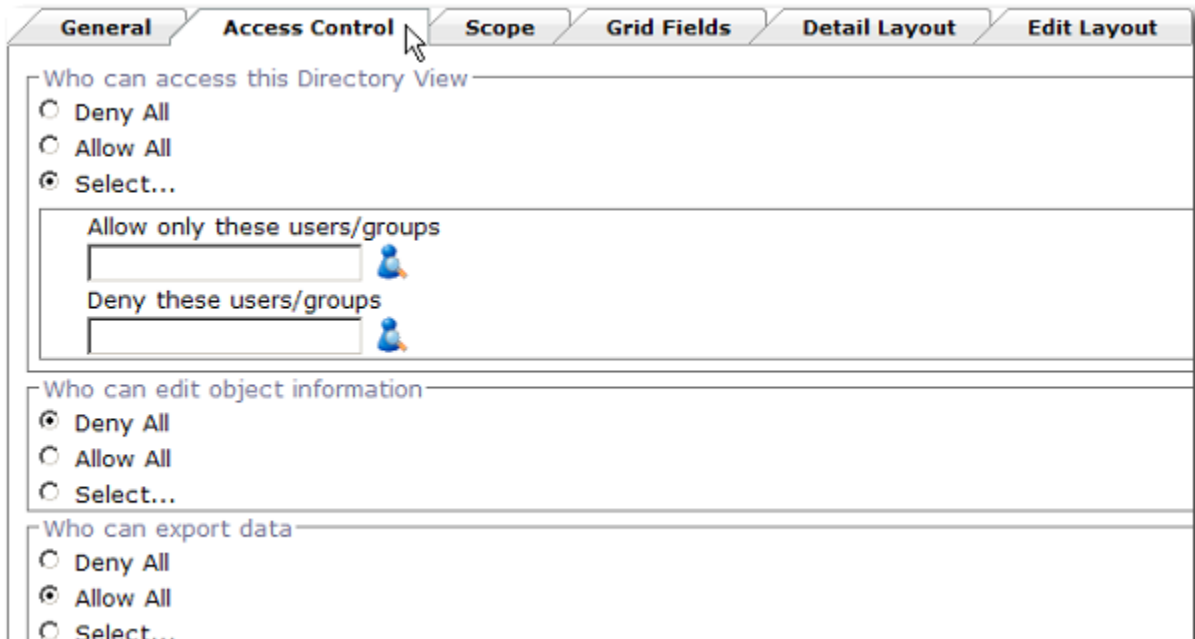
General | Access Control | Scope | Grid Fields | Detail Layout | Edit Layout

Who can access this Directory View

Deny All

Allow All

Select...

Allow only these users/groups

Deny these users/groups

Who can edit object information

Deny All

Allow All

Select...

Who can export data

Deny All

Allow All

Select...